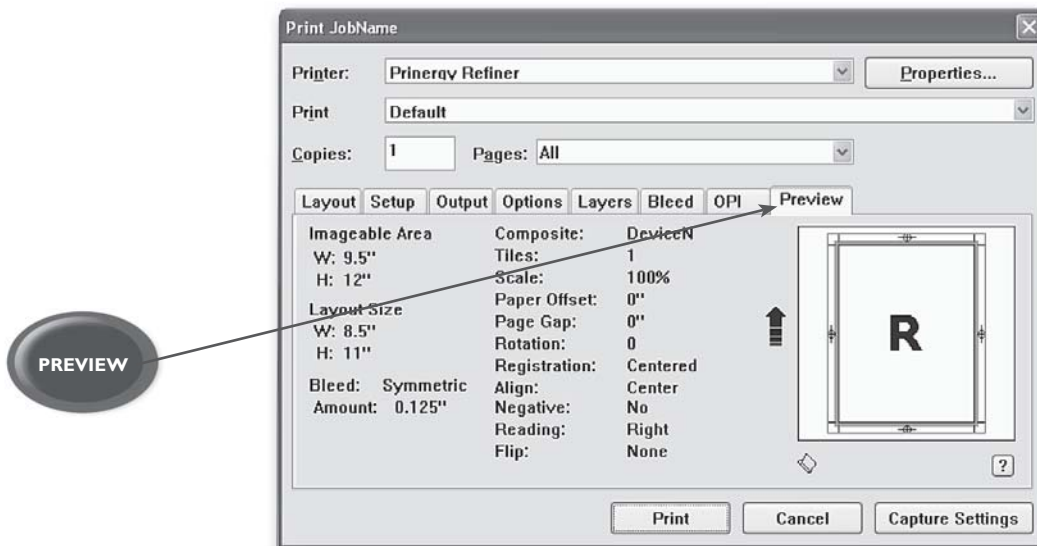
Print JobName

Printer: Prinergy Refiner

Properties...

Print Default

Copies: 1

Pages: All

Layout Setup Output Options Layers Bleed OPI Preview

Imageable Area
W: 9.5"
H: 12"

Layout Size
W: 8.5"
H: 11"

Bleed: Symmetric
Amount: 0.125"

| | |
|---|---|
| Composite: | DeviceN |
| Tiles: | 1 |
| Scale: | 100% |
| Paper Offset: | 0" |
| Page Gap: | 0" |
| Rotation: | 0 |
| Registration: | Centered |
| Align: | Center |
| Negative: | No |
| Reading: | Right |
| Flip: | None |

R

?

PREVIEW

Print Cancel Capture Settings